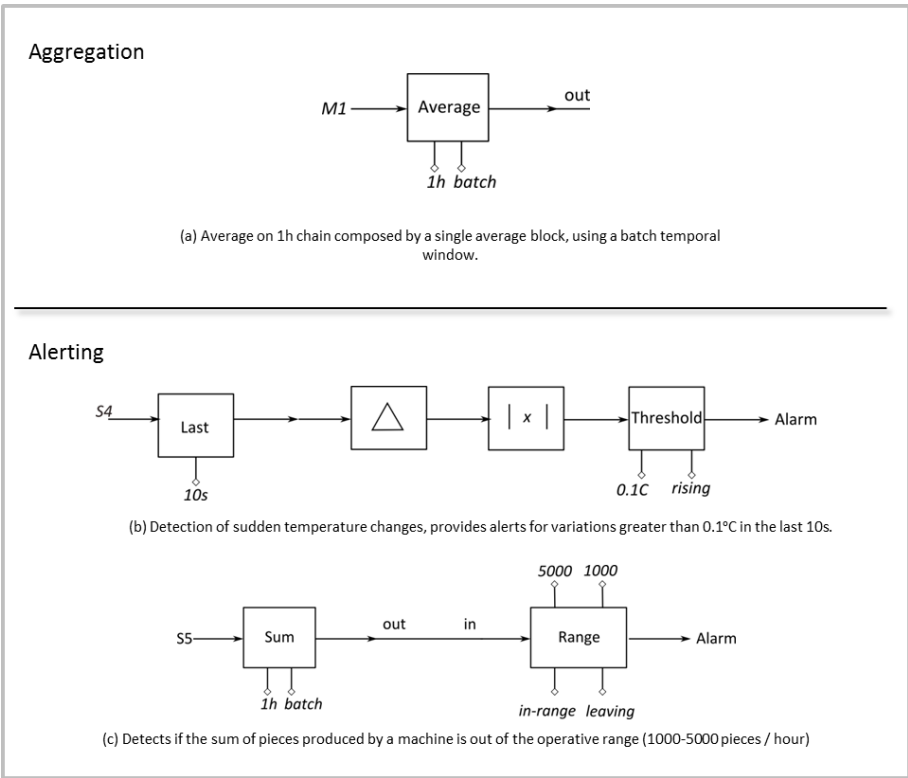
Aggregation

M1

Average

out

1h batch

(a) Average on 1h chain composed by a single average block, using a batch temporal window.

Alerting

S4

Last

10s

$\triangle$

$|x|$

Threshold

Alarm

0.1C rising

(b) Detection of sudden temperature changes, provides alerts for variations greater than 0.1°C in the last 10s.

5000 1000

S5

Sum

out

in

Range

Alarm

1h batch

in-range leaving

(c) Detects if the sum of pieces produced by a machine is out of the operative range (1000-5000 pieces / hour)